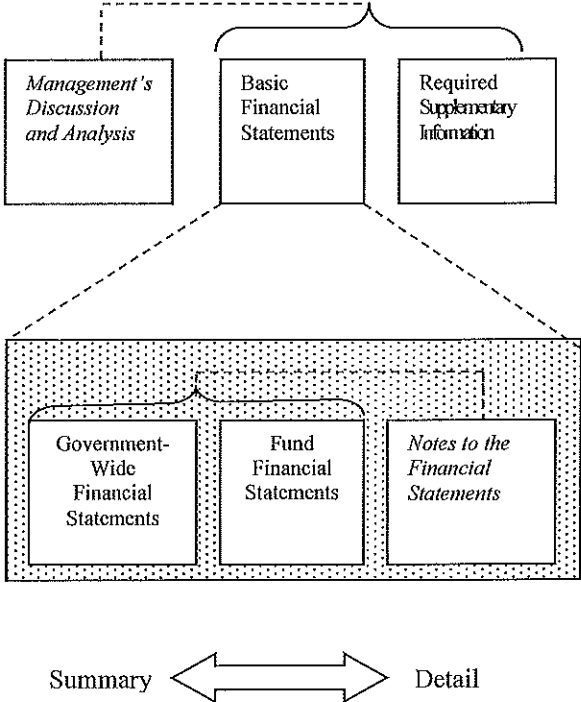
Management's Discussion and Analysis

Basic Financial Statements

Required Supplementary Information

Government-Wide Financial Statements

Fund Financial Statements

Notes to the Financial Statements

Summary

Detail